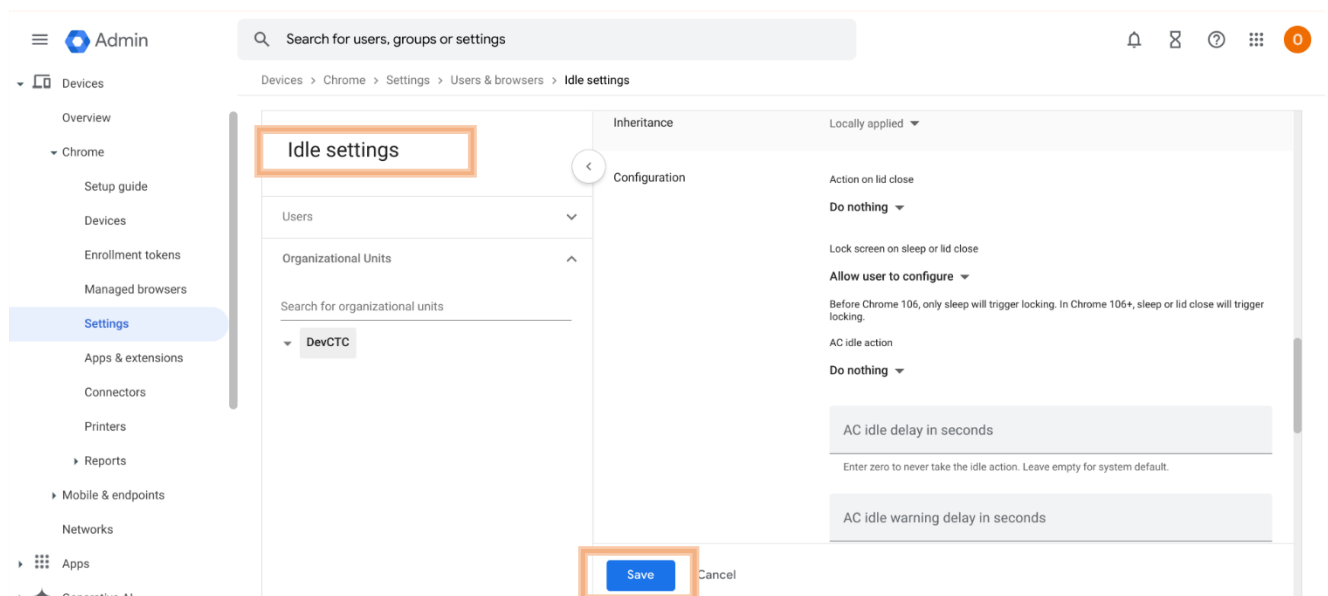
Admin

Search for users, groups or settings

O

Devices

Overview

Chrome

Setup guide

Devices

Enrollment tokens

Managed browsers

Settings

Apps & extensions

Connectors

Printers

Reports

Mobile & endpoints

Networks

Apps

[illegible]

Devices > Chrome > Settings > Users & browsers > Idle settings

Idle settings

Users

Organizational Units

Search for organizational units

DevCTC

Inheritance

Locally applied

Configuration

Action on lid close

Do nothing

Lock screen on sleep or lid close

Allow user to configure

Before Chrome 106, only sleep will trigger locking. In Chrome 106+, sleep or lid close will trigger locking.

AC idle action

Do nothing

AC idle delay in seconds

Enter zero to never take the idle action. Leave empty for system default.

AC idle warning delay in seconds

Save

Cancel